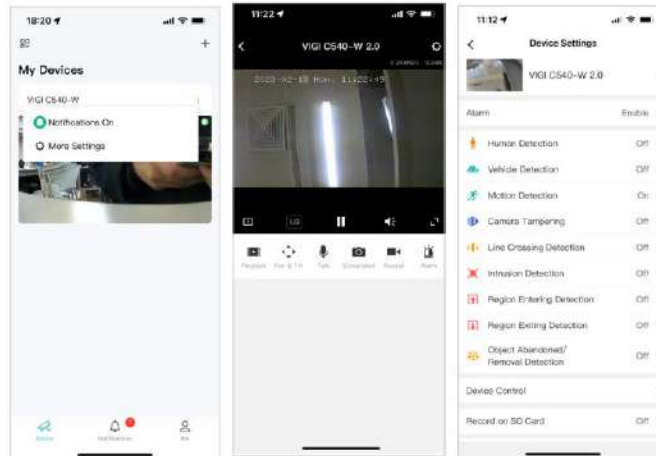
18:20

My Devices

VIGI C540-W

Notifications On

More Settings

Notifications

11:22

VIGI C540-W 2.0

2020-02-18 Mon. 11:22:45

LD

Playback Pan & Tilt Talk Screenshot Record Alarm

11:12

Device Settings

VIGI C540-W 2.0

Alarm Enable

Human Detection Off

Vehicle Detection Off

Motion Detection On

Camera Tampering Off

Line Crossing Detection Off

Intrusion Detection Off

Region Entering Detection Off

Region Exiting Detection Off

Object Abandoned/ Removal Detection Off

Device Control

Record on SD Card Off